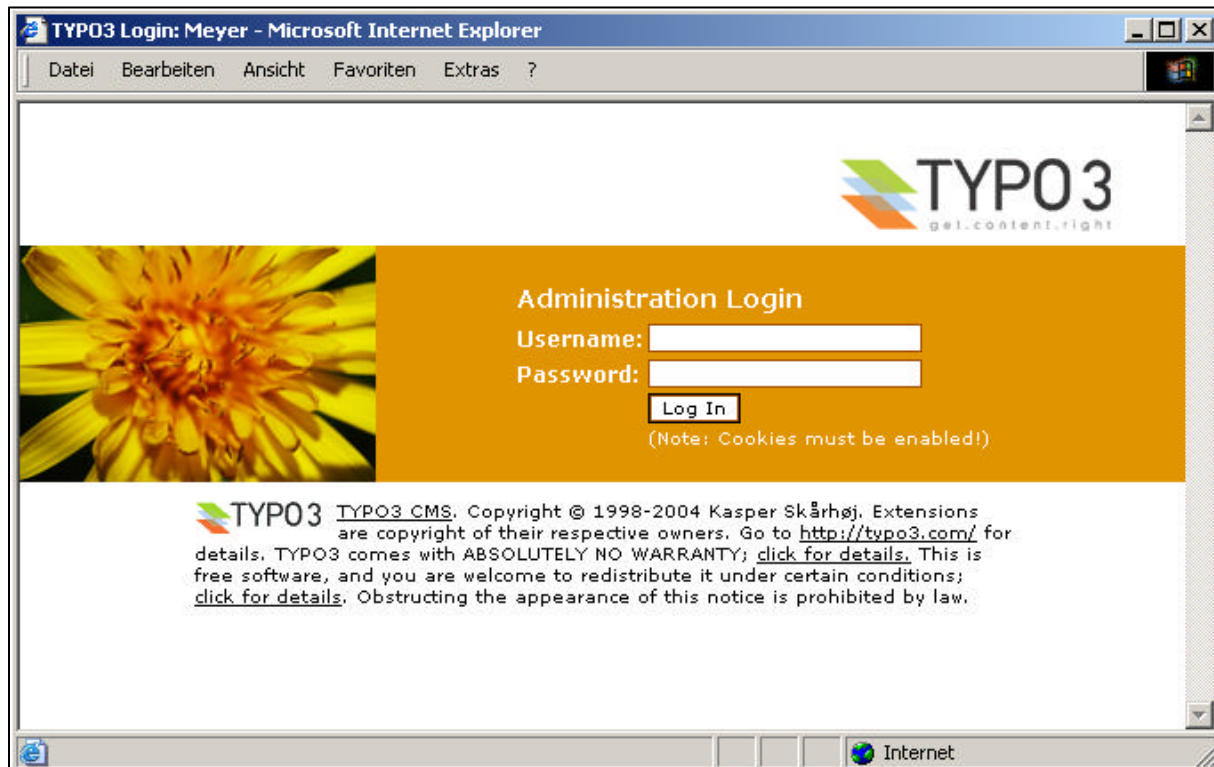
TYPO3 Login: Meyer - Microsoft Internet Explorer

Datei Bearbeiten Ansicht Favoriten Extras ?

TYPO3
get.content.right

Administration Login
Username:
Password:
Log In
(Note: Cookies must be enabled!)

TYPO3 TYPO3 CMS. Copyright © 1998-2004 Kasper Skårhøj. Extensions are copyright of their respective owners. Go to http://typo3.com/ for details. TYPO3 comes with ABSOLUTELY NO WARRANTY; click for details. This is free software, and you are welcome to redistribute it under certain conditions; click for details. Obstructing the appearance of this notice is prohibited by law.

Internet